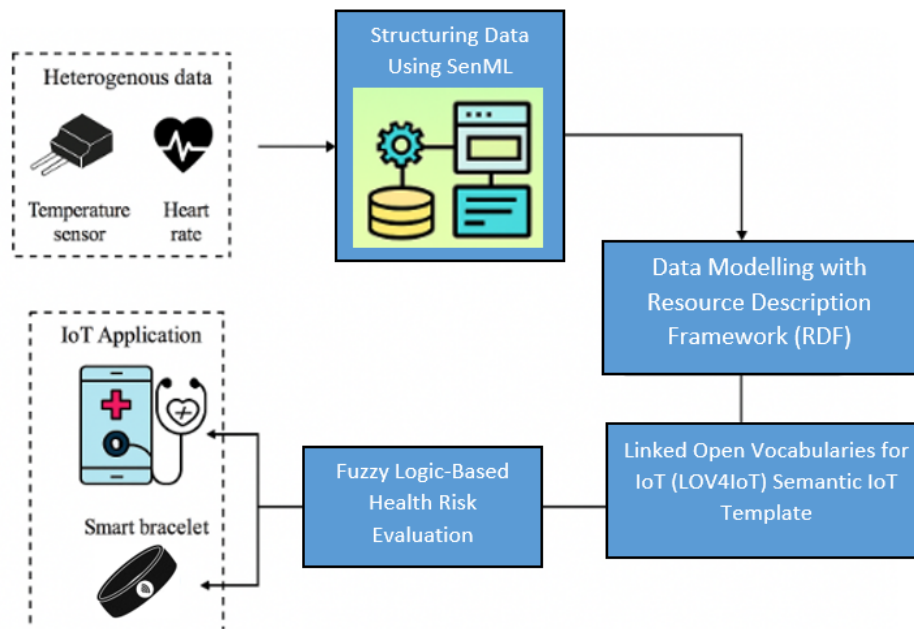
Heterogenous data

Temperature sensor

Heart rate

Structuring Data Using SenML

Data Modelling with Resource Description Framework (RDF)

Linked Open Vocabularies for IoT (LOV4IoT) Semantic IoT Template

Fuzzy Logic-Based Health Risk Evaluation

IoT Application

Smart bracelet